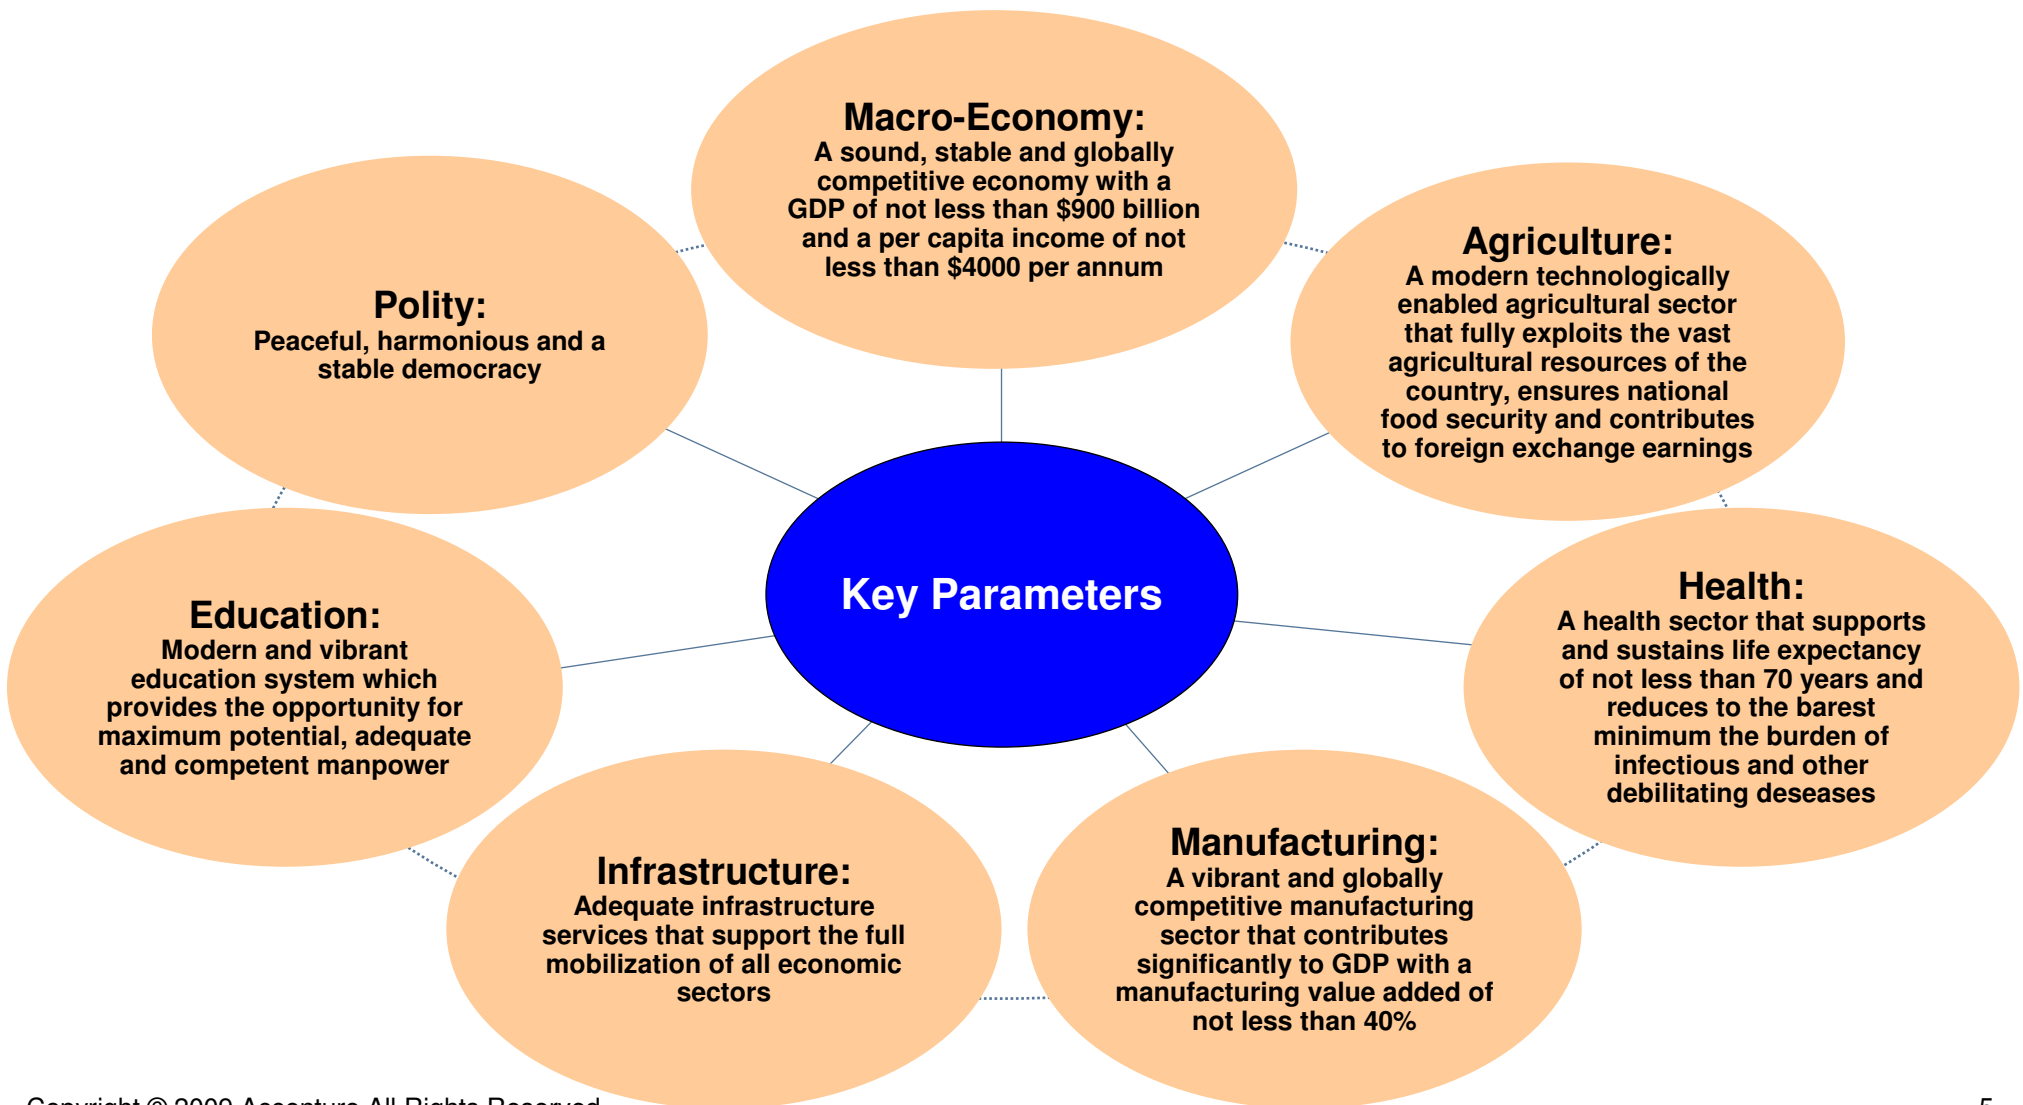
Macro-Economy:
A sound, stable and globally competitive economy with a GDP of not less than $900 billion and a per capita income of not less than $4000 per annum

Polity:
Peaceful, harmonious and a stable democracy

Agriculture:
A modern technologically enabled agricultural sector that fully exploits the vast agricultural resources of the country, ensures national food security and contributes to foreign exchange earnings

Key Parameters

Education:
Modern and vibrant education system which provides the opportunity for maximum potential, adequate and competent manpower

Health:
A health sector that supports and sustains life expectancy of not less than 70 years and reduces to the barest minimum the burden of infectious and other debilitating deseases

Infrastructure:
Adequate infrastructure services that support the full mobilization of all economic sectors

Manufacturing:
A vibrant and globally competitive manufacturing sector that contributes significantly to GDP with a manufacturing value added of not less than 40%

Copyright © 2009 Accenture All Rights Reserved.

5